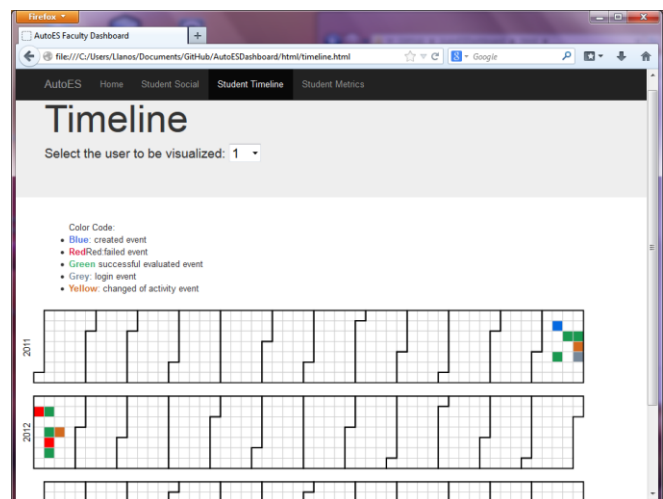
Firefox

AutoES Faculty Dashboard

+

file:///C:/Users/Llanos/Documents/GitHub/AutoESDashboard/html/timeline.html

Google

AutoES Home Student Social Student Timeline Student Metrics

Timeline

Select the user to be visualized: 1

Color Code:

- Blue: created event
- RedRed:failed event
- Green successful evaluated event
- Grey: login event
- Yellow: changed of activity event

2011

2012